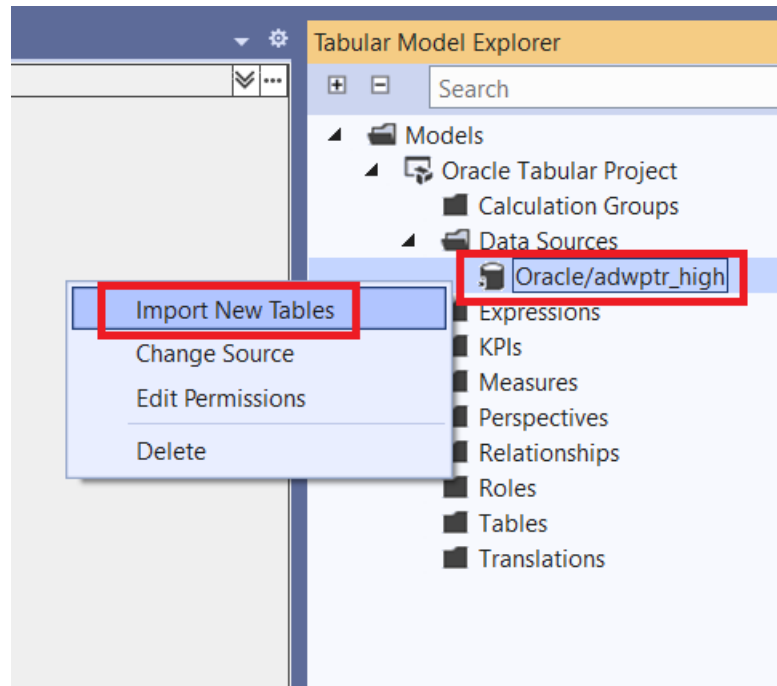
Tabular Model Explorer

Search

Models

Oracle Tabular Project

Calculation Groups

Data Sources

Oracle/adwptr_high

Import New Tables

Change Source

Edit Permissions

Delete

Expressions

KPIs

Measures

Perspectives

Relationships

Roles

Tables

Translations